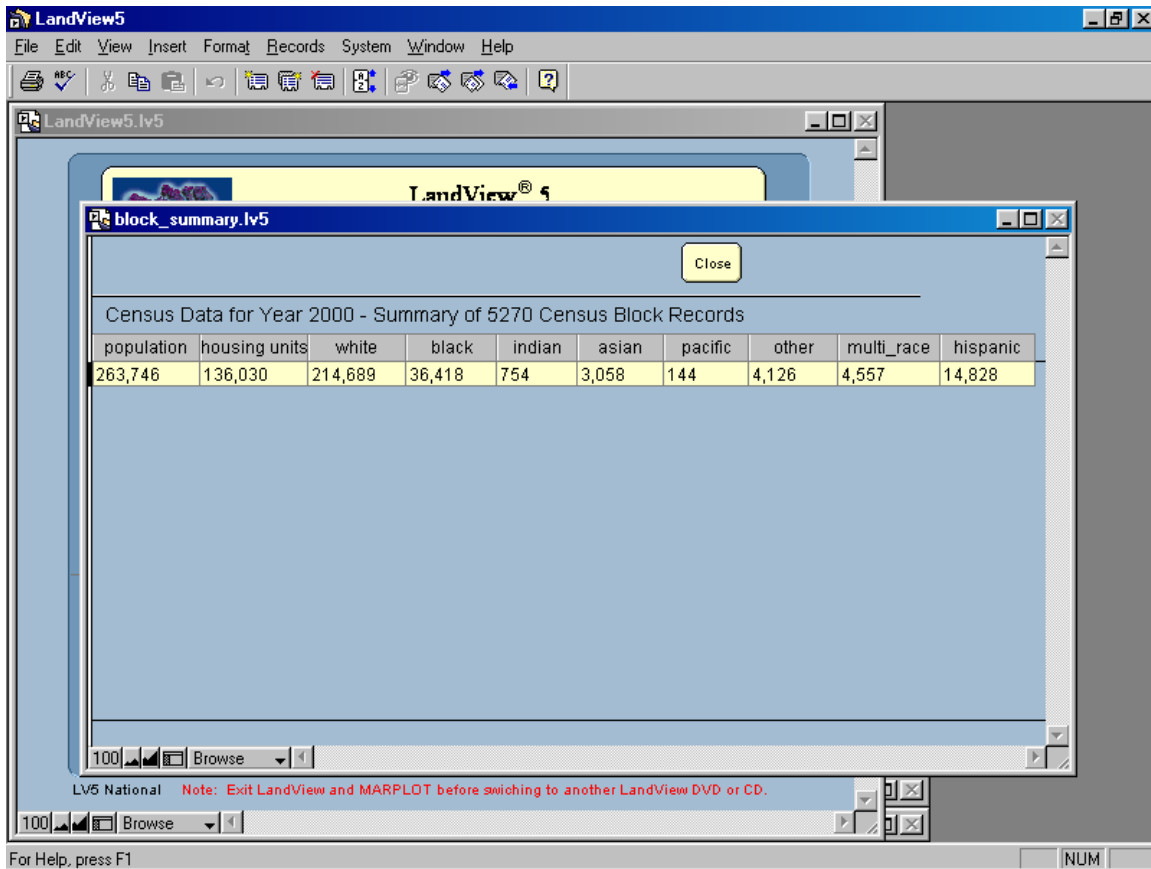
LandView5

File Edit View Insert Format Records System Window Help

LandView5.lv5

LandView® 5

block_summary.lv5

Close

Census Data for Year 2000 - Summary of 5270 Census Block Records

| population | housing units | white | black | indian | asian | pacific | other | multi_race | hispanic |
|---|---|---|---|---|---|---|---|---|---|
| 263,746 | 136,030 | 214,689 | 36,418 | 754 | 3,058 | 144 | 4,126 | 4,557 | 14,828 |

100 Browse

LV5 National Note: Exit LandView and MARPLOT before swiching to another LandView DVD or CD.

100 Browse

For Help, press F1

NUM